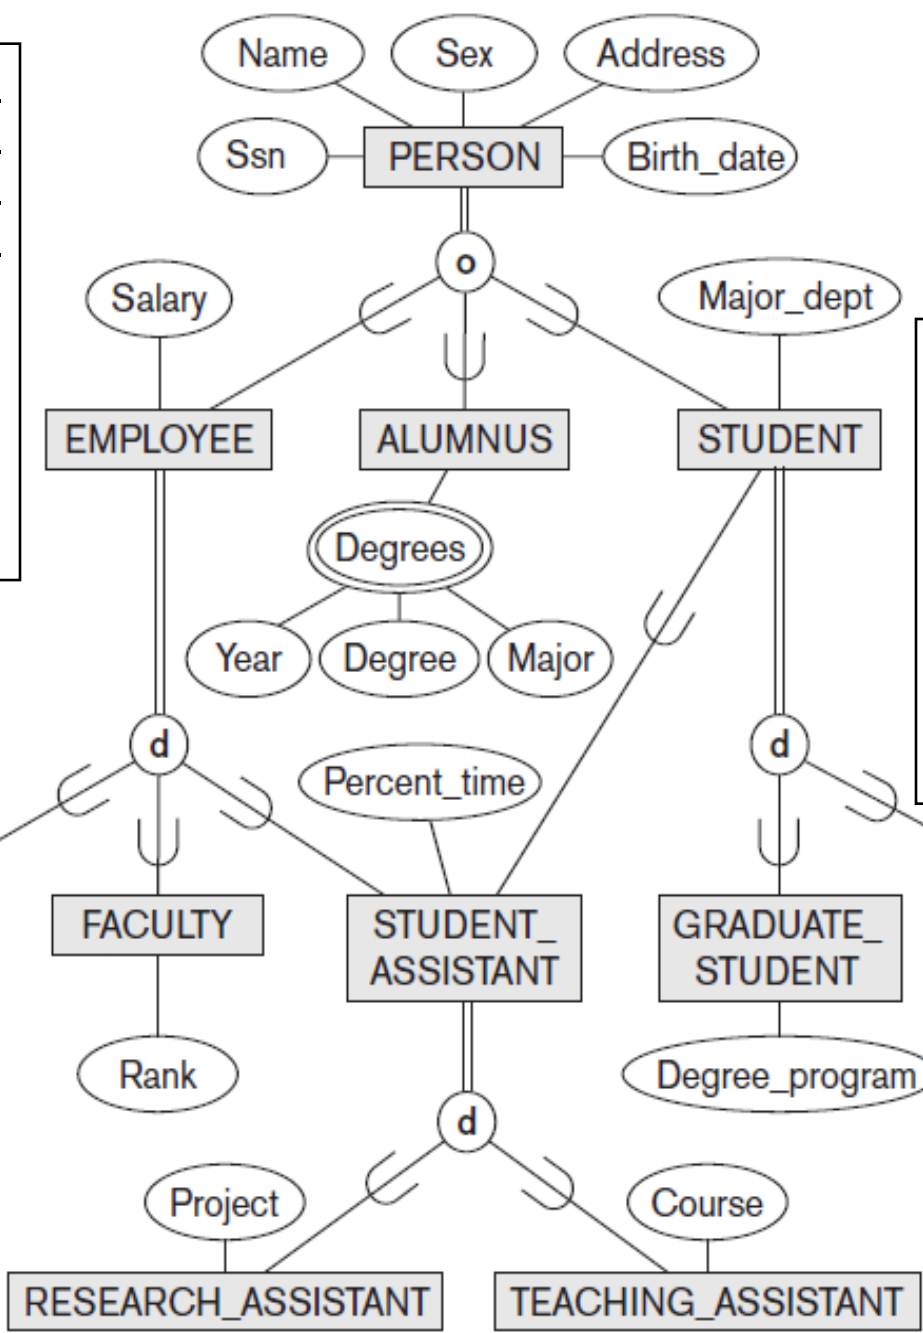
Name
Sex
Address
Ssn
PERSON
Birth_date
o
Salary
Major_dept
EMPLOYEE
ALUMNUS
STUDENT
Degrees
Year
Degree
Major
d
Percent_time
d
FACULTY
STUDENT_ ASSISTANT
GRADUATE_ STUDENT
Rank
Degree_program
d
Project
Course
RESEARCH_ASSISTANT
TEACHING_ASSISTANT